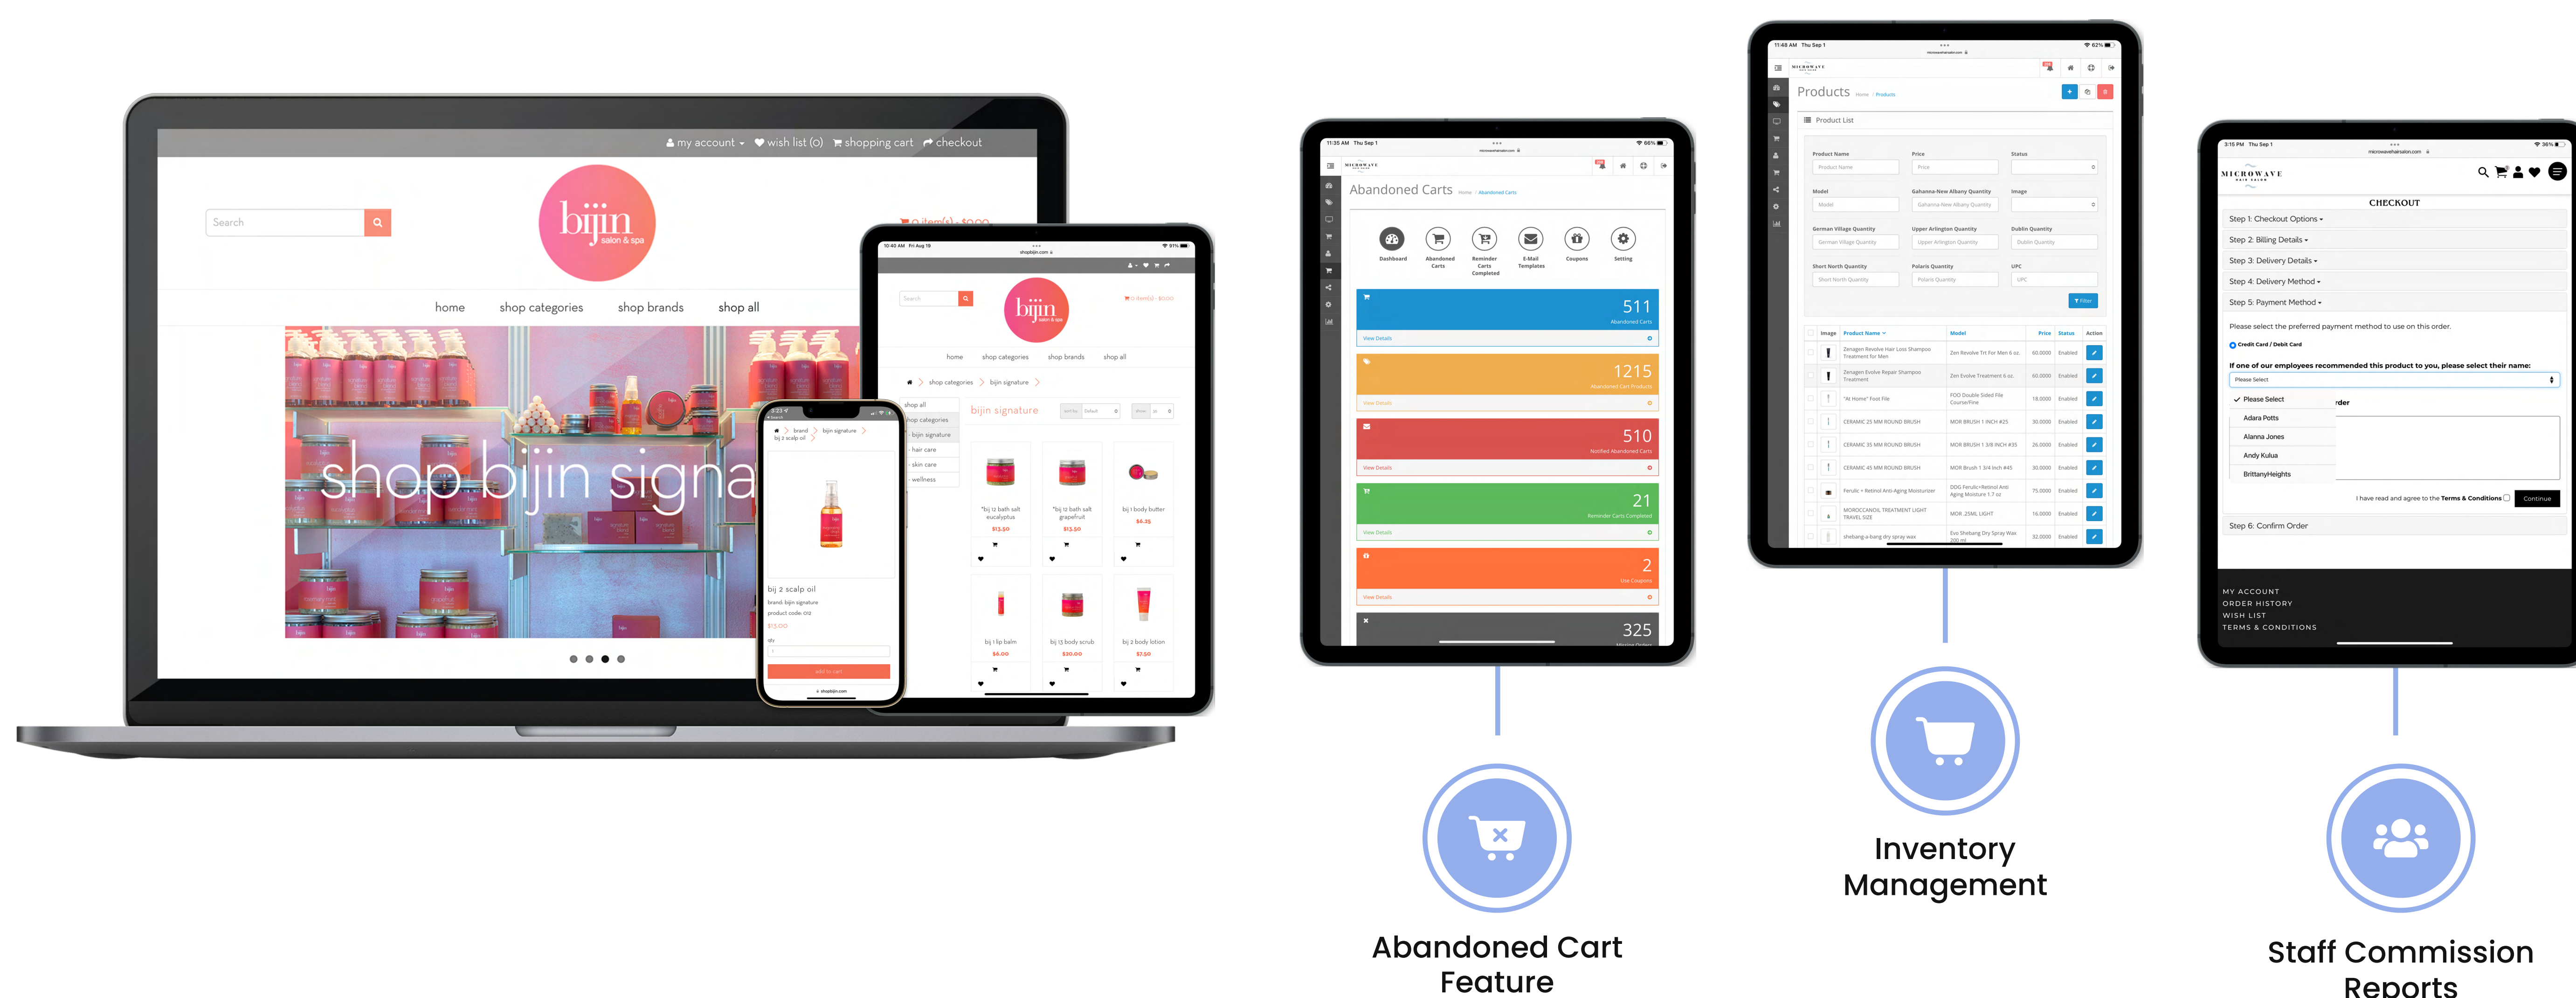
my account ▾ wish list (0) shopping cart checkout

Search

bijin salon & spa

home shop categories shop brands shop all

shop bijin signa

Abandoned Carts

Dashboard Abandoned Carts Reminder Carts Completed E-Mail Templates Coupons Setting

511 Abandoned Carts View Details

1215 Abandoned Cart Products View Details

510 Notified Abandoned Carts View Details

21 Reminder Carts Completed View Details

2 Use Coupons View Details

325

Products

Product List

Product Name Price Status

Model Gahanna-New Albany Quantity Image

German Village Quantity Upper Arlington Quantity Dublin Quantity

Short North Quantity Polaris Quantity UPC

CHECKOUT

Step 1: Checkout Options ▾

Step 2: Billing Details ▾

Step 3: Delivery Details ▾

Step 4: Delivery Method ▾

Step 5: Payment Method ▾

Please select the preferred payment method to use on this order.

Credit Card / Debit Card

If one of our employees recommended this product to you, please select their name:

Please Select

Adara Potts

Alanna Jones

Andy Kulua

BrittanyHeights

I have read and agree to the Terms & Conditions Continue

Step 6: Confirm Order

MY ACCOUNT
ORDER HISTORY
WISH LIST
TERMS & CONDITIONS

Abandoned Cart Feature

Inventory Management

Staff Commission Reports